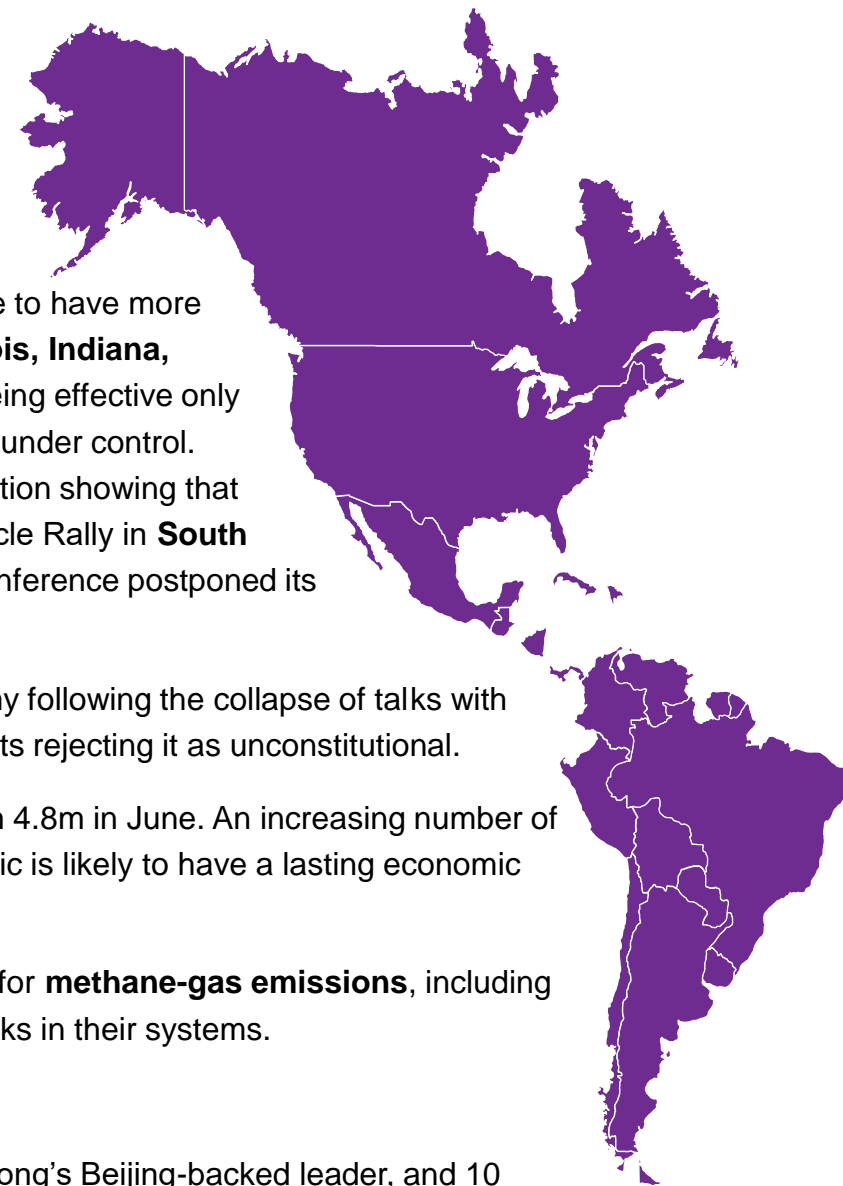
e to have more
ois, Indiana,
eing effective only
under control.
tion showing that
cle Rally in South
nference postponed its

ay following the collapse of talks with
ts rejecting it as unconstitutional.

n 4.8m in June. An increasing number of
ic is likely to have a lasting economic

for methane-gas emissions, including
ks in their systems.

ong's Beijing-backed leader, and 10